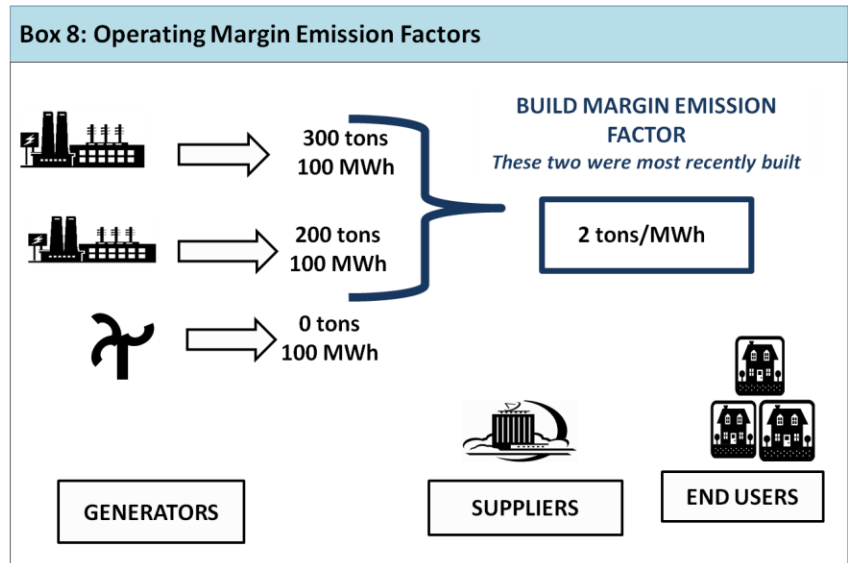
Box 8: Operating Margin Emission Factors

300 tons
100 MWh

200 tons
100 MWh

0 tons
100 MWh

BUILD MARGIN EMISSION FACTOR
*These two were most recently built*

2 tons/MWh

GENERATORS

SUPPLIERS

END USERS